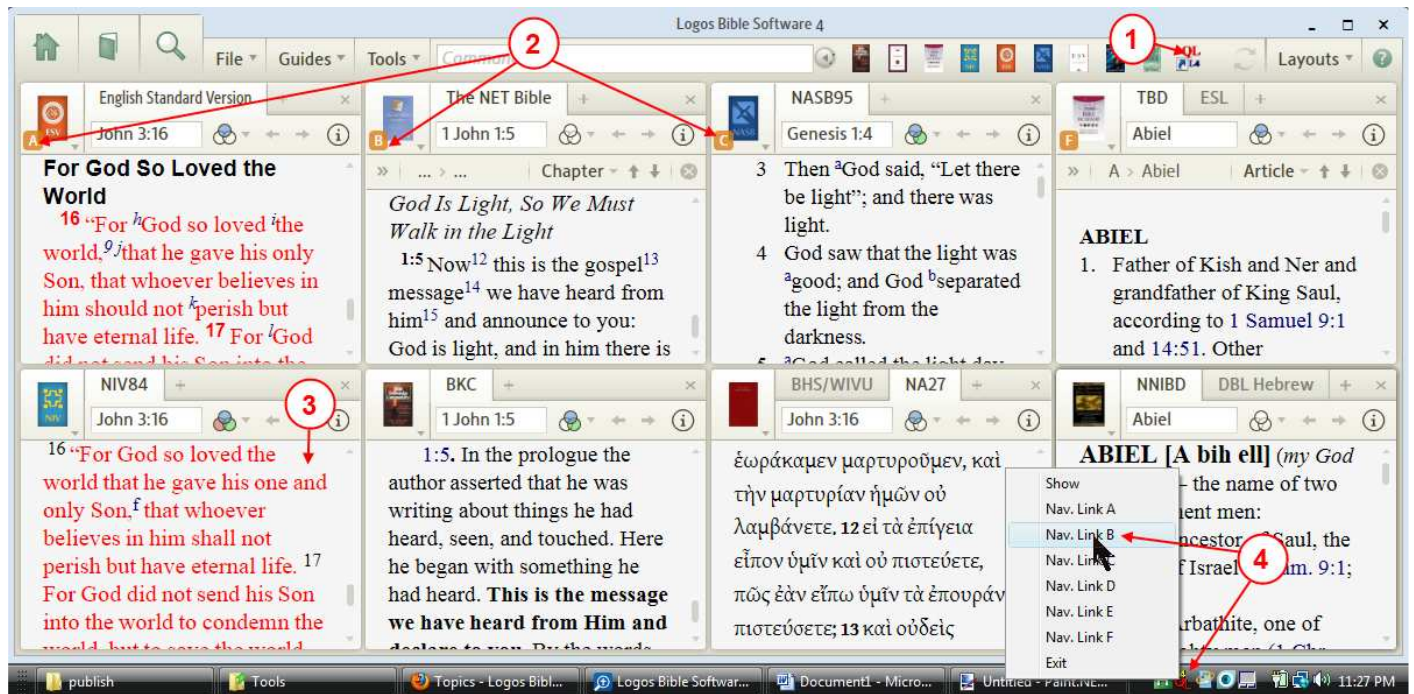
Logos Bible Software 4

File Guides Tools Command Layouts

1 2 3 4

English Standard Version
A
John 3:16

For God So Loved the World
16 "For $^h$God so loved $^i$the world,$^{9\,j}$that he gave his only Son, that whoever believes in him should not $^k$perish but have eternal life. 17 For $^l$God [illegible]

The NET Bible
B
1 John 1:5
... > ... Chapter

God Is Light, So We Must Walk in the Light
1:5 Now$^{12}$ this is the gospel$^{13}$ message$^{14}$ we have heard from him$^{15}$ and announce to you: God is light, and in him there is

NASB95
C
Genesis 1:4

3 Then $^a$God said, "Let there be light"; and there was light.
4 God saw that the light was $^a$good; and God $^b$separated the light from the darkness.
5 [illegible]

TBD ESL
F
Abiel
A > Abiel Article

ABIEL
1. Father of Kish and Ner and grandfather of King Saul, according to 1 Samuel 9:1 and 14:51. Other

NIV84
John 3:16

16 "For God so loved the world that he gave his one and only Son,$^f$ that whoever believes in him shall not perish but have eternal life. 17 For God did not send his Son into the world to condemn the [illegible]

BKC
1 John 1:5

1:5. In the prologue the author asserted that he was writing about things he had heard, seen, and touched. Here he began with something he had heard. This is the message we have heard from Him and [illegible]

BHS/WIVU NA27
John 3:16

ἑωράκαμεν μαρτυροῦμεν, καὶ τὴν μαρτυρίαν ἡμῶν οὐ λαμβάνετε. 12 εἰ τὰ ἐπίγεια εἶπον ὑμῖν καὶ οὐ πιστεύετε, πῶς ἐὰν εἴπω ὑμῖν τὰ ἐπουράν πιστεύσετε; 13 καὶ οὐδεὶς

NNIBD DBL Hebrew
Abiel

ABIEL [A bih ell] (my God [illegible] – the name of two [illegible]ent men: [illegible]ncestor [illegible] Saul, the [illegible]f Israel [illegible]am. 9:1; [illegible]rbathite, one of

Show
Nav. Link A
Nav. Link B
Nav. Link C
Nav. Link D
Nav. Link E
Nav. Link F
Exit

publish Tools Topics - Logos Bibl... Logos Bible Softwar... Document1 - Micro... Untitled - Paint.NE... 11:27 PM